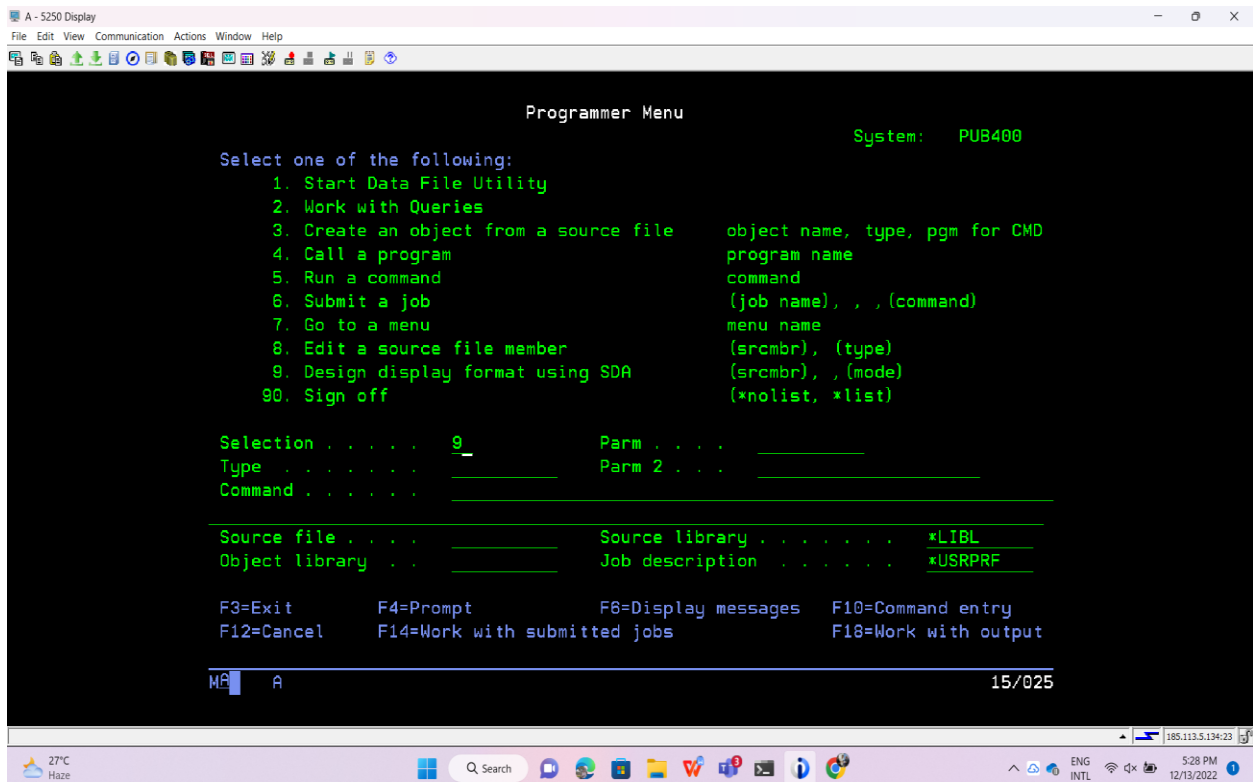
A - 5250 Display
File Edit View Communication Actions Window Help

Programmer Menu
System: PUB400

Select one of the following:
1. Start Data File Utility
2. Work with Queries
3. Create an object from a source file object name, type, pgm for CMD
4. Call a program program name
5. Run a command command
6. Submit a job (job name), , ,(command)
7. Go to a menu menu name
8. Edit a source file member (srcmbr), (type)
9. Design display format using SDA (srcmbr), ,(mode)
90. Sign off (*nolist, *list)

Selection . . . . . 9 Parm . . . .
Type . . . . . . . Parm 2 . . .
Command . . . . . .

Source file . . . . Source library . . . . . . . *LIBL
Object library . . Job description . . . . . . *USRPRF

F3=Exit F4=Prompt F6=Display messages F10=Command entry
F12=Cancel F14=Work with submitted jobs F18=Work with output

MA A 15/025

185.113.5.134:23

27°C
Haze
Search
ENG
INTL
5:28 PM
12/13/2022
1